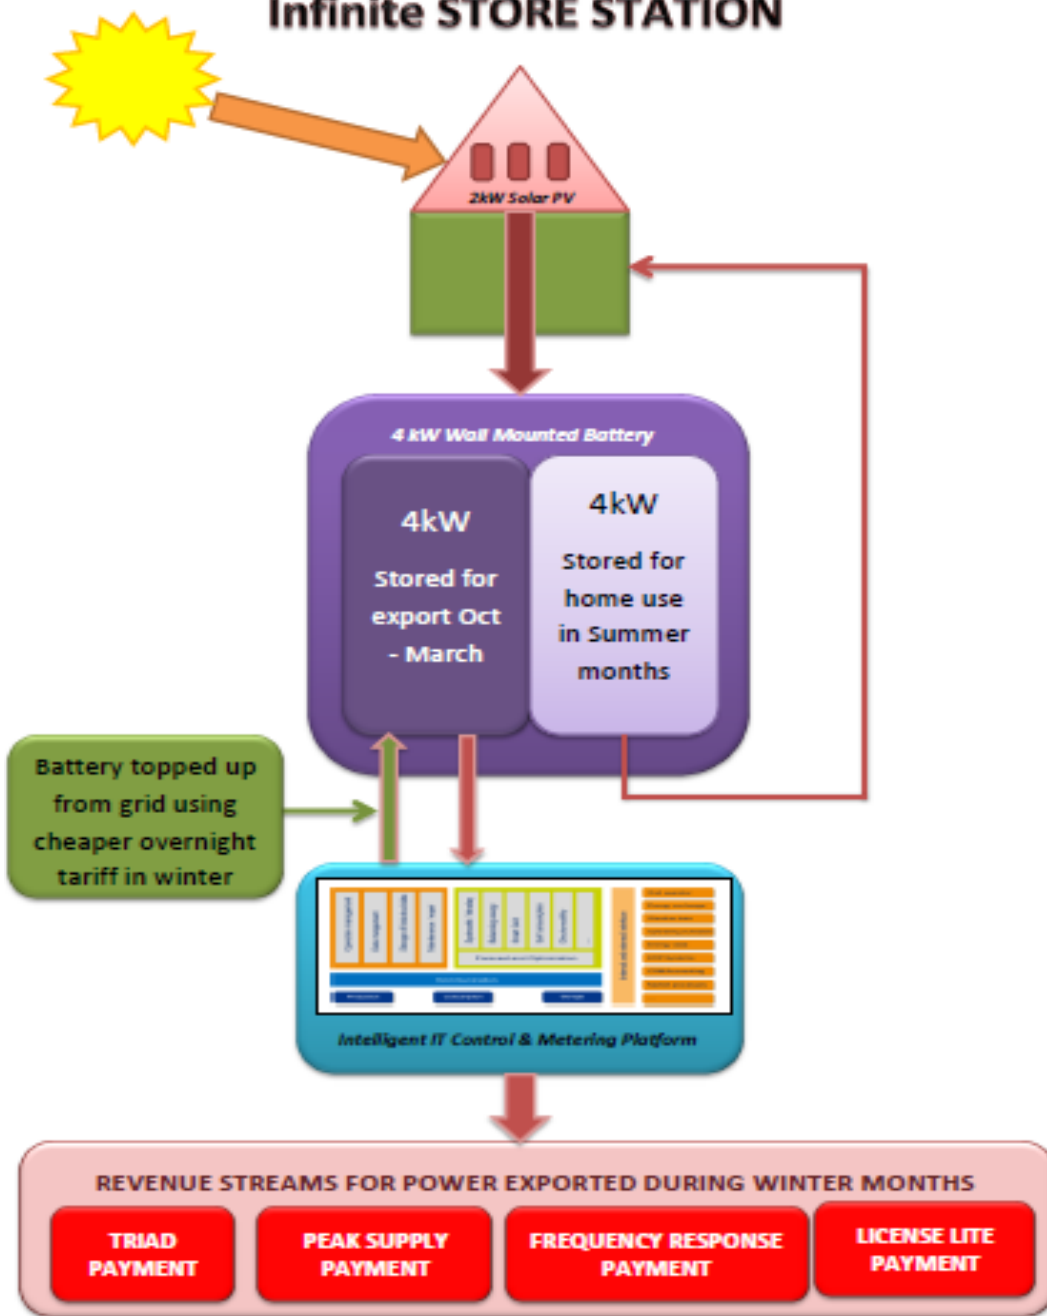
Infinite STORE STATION

2kW Solar PV

4 kW Wall Mounted Battery

4kW

Stored for export Oct - March

4kW

Stored for home use in Summer months

Battery topped up from grid using cheaper overnight tariff in winter

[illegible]

Intelligent IT Control & Metering Platform

REVENUE STREAMS FOR POWER EXPORTED DURING WINTER MONTHS

TRIAD PAYMENT

PEAK SUPPLY PAYMENT

FREQUENCY RESPONSE PAYMENT

LICENSE LITE PAYMENT